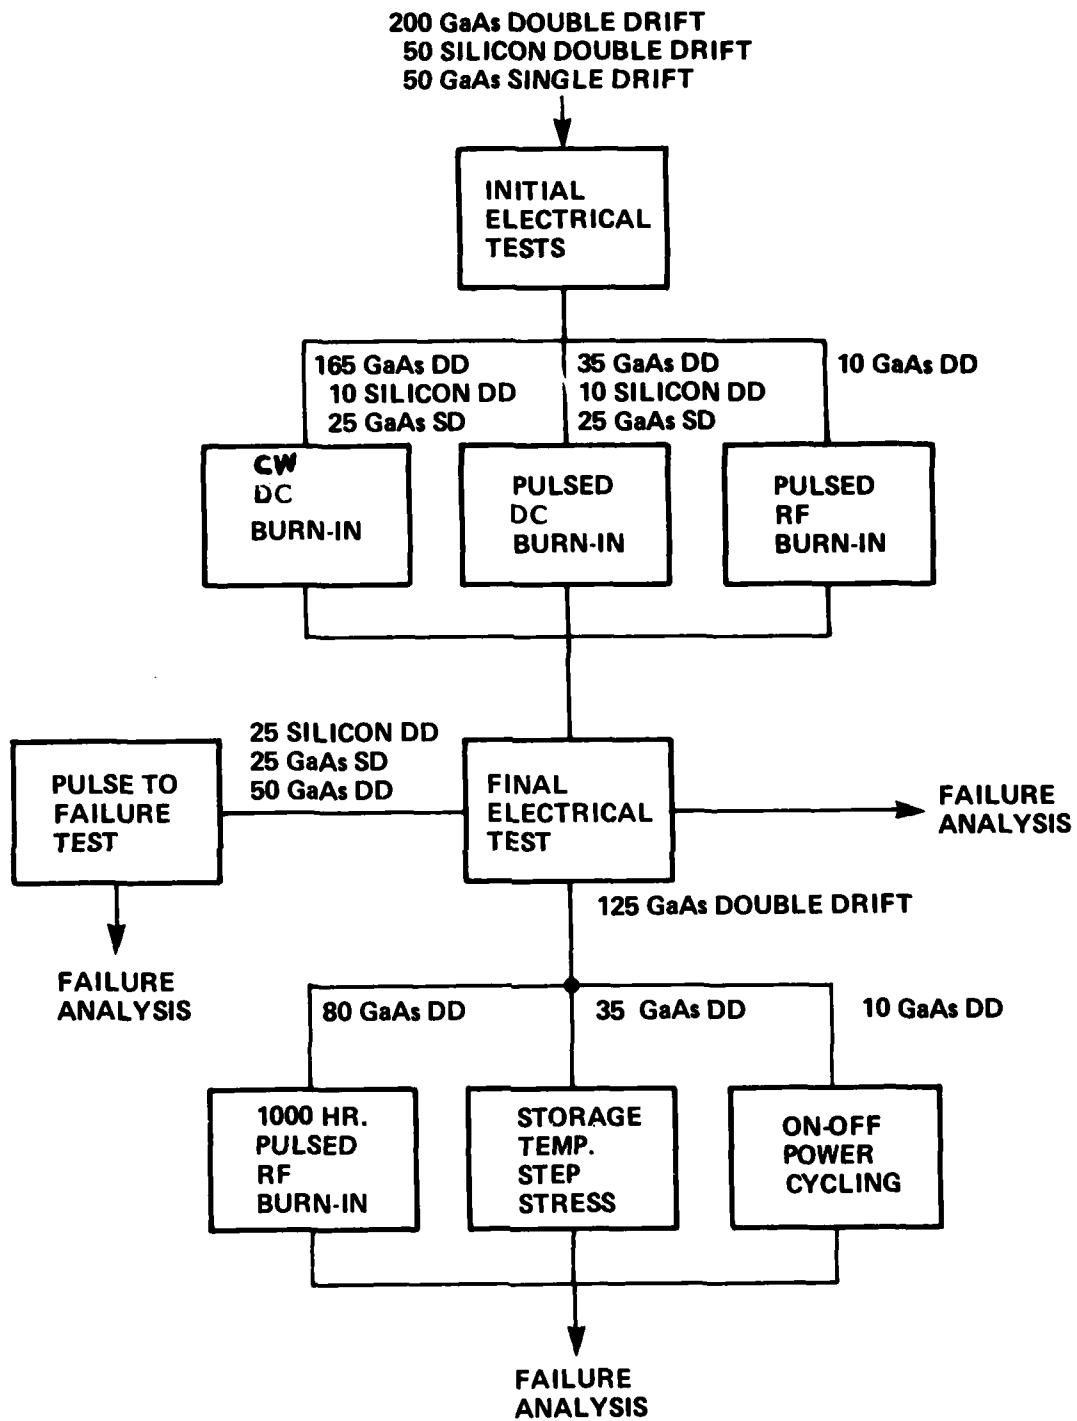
200 GaAs DOUBLE DRIFT
50 SILICON DOUBLE DRIFT
50 GaAs SINGLE DRIFT

INITIAL ELECTRICAL TESTS

165 GaAs DD
10 SILICON DD
25 GaAs SD

35 GaAs DD
10 SILICON DD
25 GaAs SD

10 GaAs DD

CW DC BURN-IN

PULSED DC BURN-IN

PULSED RF BURN-IN

PULSE TO FAILURE TEST

25 SILICON DD
25 GaAs SD
50 GaAs DD

FINAL ELECTRICAL TEST

FAILURE ANALYSIS

FAILURE ANALYSIS

125 GaAs DOUBLE DRIFT

80 GaAs DD

35 GaAs DD

10 GaAs DD

1000 HR. PULSED RF BURN-IN

STORAGE TEMP. STEP STRESS

ON-OFF POWER CYCLING

FAILURE ANALYSIS